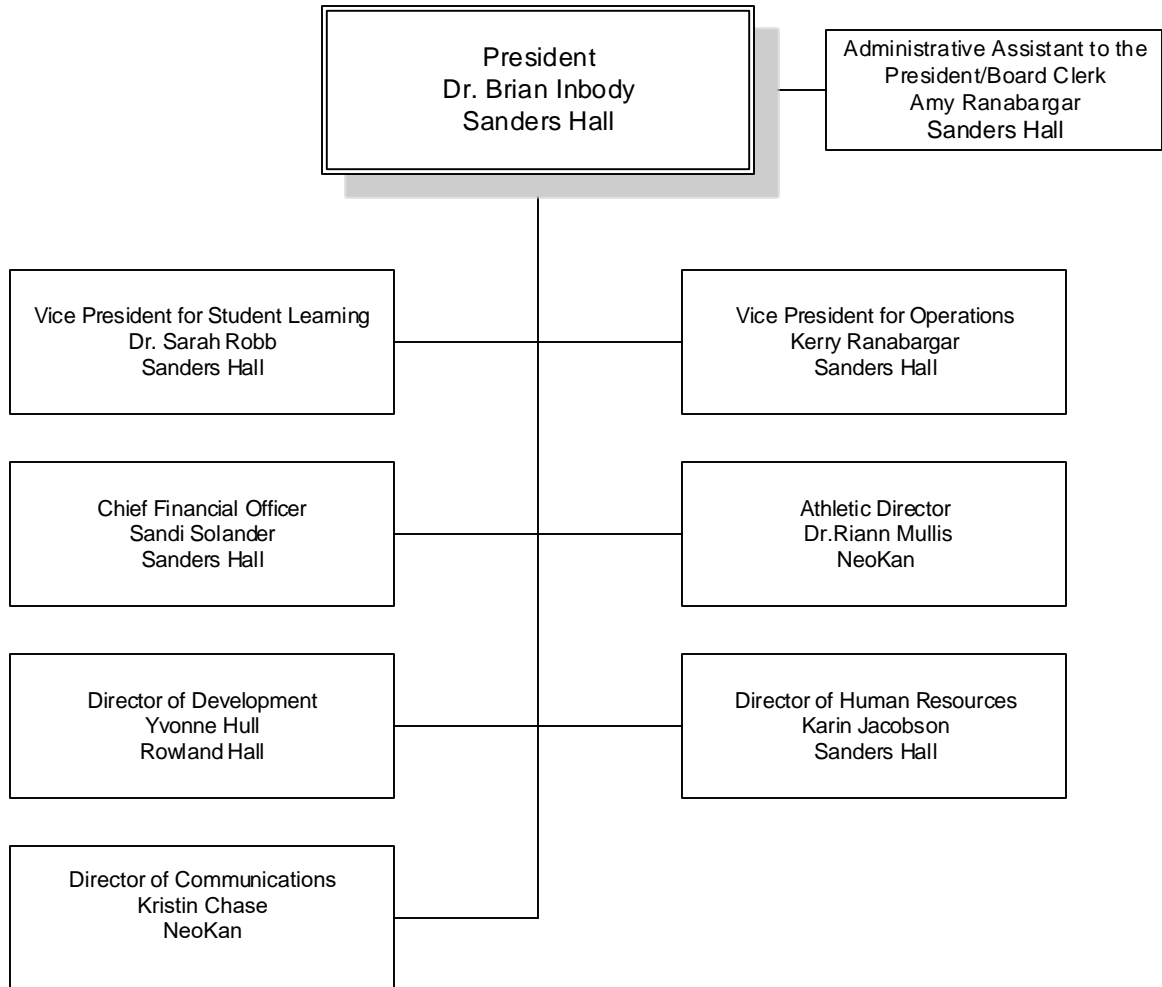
President
Dr. Brian Inbody
Sanders Hall

Administrative Assistant to the President/Board Clerk
Amy Ranabargar
Sanders Hall

Vice President for Student Learning
Dr. Sarah Robb
Sanders Hall

Vice President for Operations
Kerry Ranabargar
Sanders Hall

Chief Financial Officer
Sandi Solander
Sanders Hall

Athletic Director
Dr.Riann Mullis
NeoKan

Director of Development
Yvonne Hull
Rowland Hall

Director of Human Resources
Karin Jacobson
Sanders Hall

Director of Communications
Kristin Chase
NeoKan